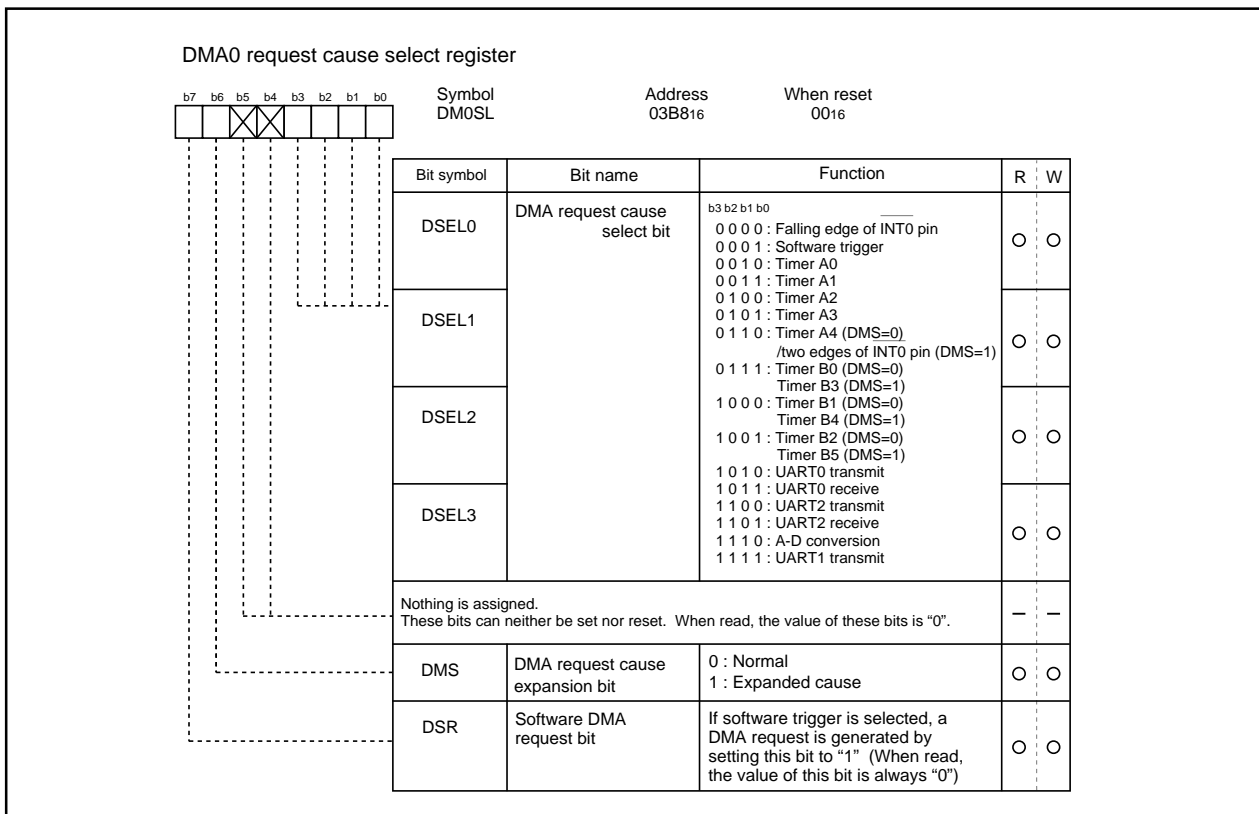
DMA0 request cause select register

b7 b6 b5 b4 b3 b2 b1 b0

Symbol DM0SL

Address $03B8_{16}$

When reset $00_{16}$

| Bit symbol | Bit name | Function | R | W |
|---|---|---|---|---|
| DSEL0 | DMA request cause select bit | b3 b2 b1 b0<br>0 0 0 0 : Falling edge of $\overline{INT0}$ pin<br>0 0 0 1 : Software trigger<br>0 0 1 0 : Timer A0<br>0 0 1 1 : Timer A1<br>0 1 0 0 : Timer A2<br>0 1 0 1 : Timer A3<br>0 1 1 0 : Timer A4 (DMS=0)<br>/two edges of $\overline{INT0}$ pin (DMS=1)<br>0 1 1 1 : Timer B0 (DMS=0)<br>Timer B3 (DMS=1)<br>1 0 0 0 : Timer B1 (DMS=0)<br>Timer B4 (DMS=1)<br>1 0 0 1 : Timer B2 (DMS=0)<br>Timer B5 (DMS=1)<br>1 0 1 0 : UART0 transmit<br>1 0 1 1 : UART0 receive<br>1 1 0 0 : UART2 transmit<br>1 1 0 1 : UART2 receive<br>1 1 1 0 : A-D conversion<br>1 1 1 1 : UART1 transmit | ○ | ○ |
| DSEL1 | | | ○ | ○ |
| DSEL2 | | | ○ | ○ |
| DSEL3 | | | ○ | ○ |
| Nothing is assigned.<br>These bits can neither be set nor reset. When read, the value of these bits is “0”. | | | – | – |
| DMS | DMA request cause expansion bit | 0 : Normal<br>1 : Expanded cause | ○ | ○ |
| DSR | Software DMA request bit | If software trigger is selected, a DMA request is generated by setting this bit to “1” (When read, the value of this bit is always “0”) | ○ | ○ |